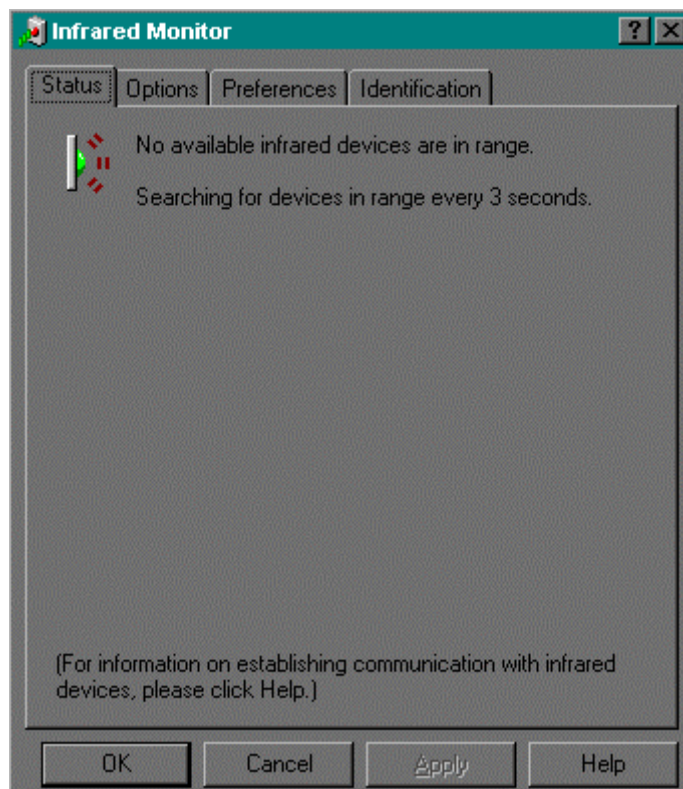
Infrared Monitor

?

Status
Options
Preferences
Identification

No available infrared devices are in range.

Searching for devices in range every 3 seconds.

(For information on establishing communication with infrared devices, please click Help.)

OK
Cancel
Apply
Help